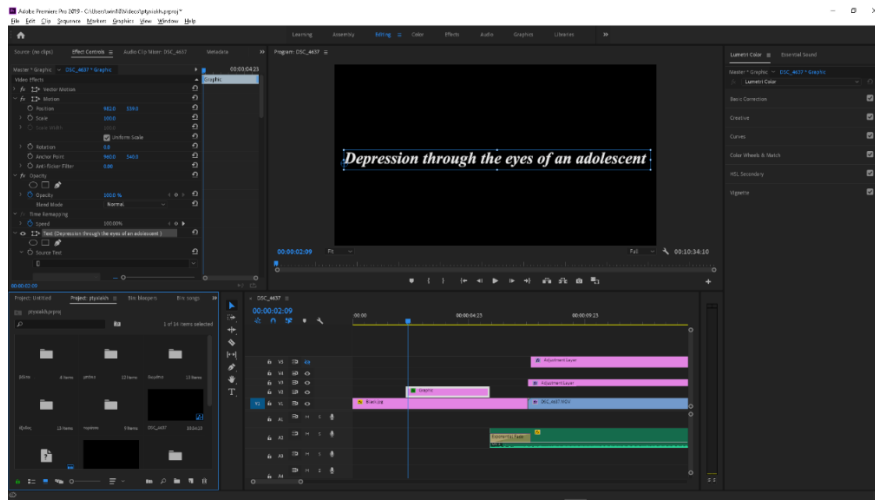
Adobe Premiere Pro 2019 - C:\Users\win10\Videos\ptpsikh.prproj *
File Edit Clip Sequence Markers Graphics View Window Help

Learning Assembly Editing Color Effects Audio Graphics Libraries

Source: (no clips) Effect Controls Audio Clip Mixer: DSC_4437 Metadata
Program: DSC_4437
Lumetri Color Essential Sound

Master * Graphic > DSC_4437 * Graphic 00:00:04:23
Graphic
Video Effects
fx Vector Motion
fx Motion
Position 982.0 539.0
Scale 100.0
Scale Width
Uniform Scale
Rotation 0.0
Anchor Point 960.0 540.0
Anti-flicker Filter 0.00
fx Opacity
Opacity 100.0 %
Blend Mode Normal
Time Remapping
Speed 100.00%
Text (Depression through the eyes of an adolescent)
Source Text

Depression through the eyes of an adolescent

00:00:02:09 Fit Full 00:10:34:10

Master * Graphic > DSC_4437 * Graphic
Lumetri Color
Basic Correction
Creative
Curves
Color Wheels & Match
HSL Secondary
Vignette

Project: Untitled Project: ptpsikh No Bleepers Eric songs
ptpsikh.prproj
1 of 14 items selected

DSC_4437
00:00:02:09
00:00 00:00:04:23 00:00:09:23
Adjustment Layer
Adjustment Layer
Graphic
fx Blure.jpg
fx DSC_4437.MOV
V1 A1